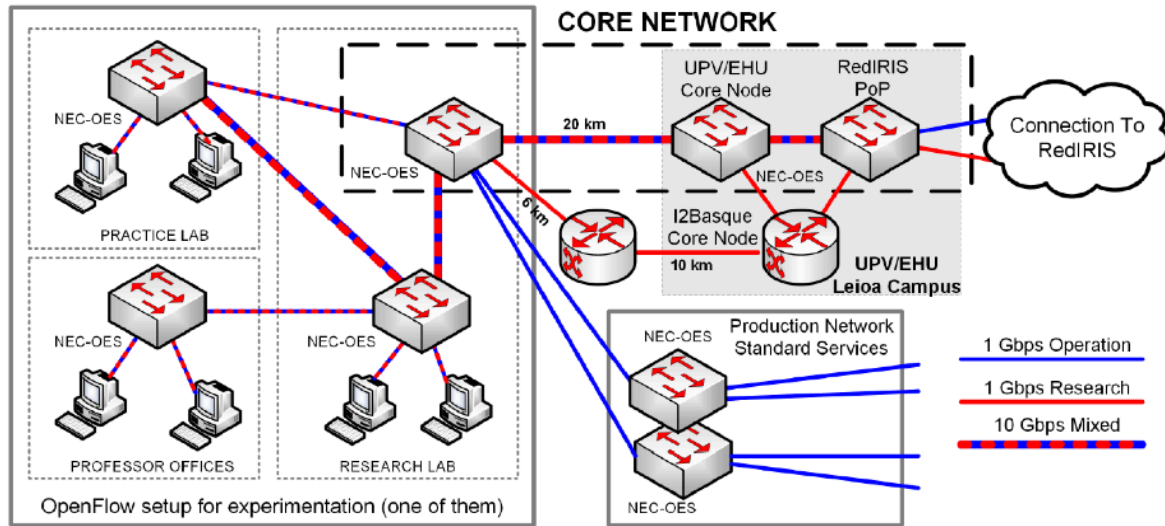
CORE NETWORK

NEC-OES

PRACTICE LAB

NEC-OES

PROFESSOR OFFICES

NEC-OES

RESEARCH LAB

NEC-OES

20 km

6 km

UPV/EHU Core Node

RedIRIS PoP

NEC-OES

Connection To RedIRIS

I2Basque Core Node

10 km

UPV/EHU Leioa Campus

NEC-OES

Production Network Standard Services

NEC-OES

1 Gbps Operation

1 Gbps Research

10 Gbps Mixed

OpenFlow setup for experimentation (one of them)